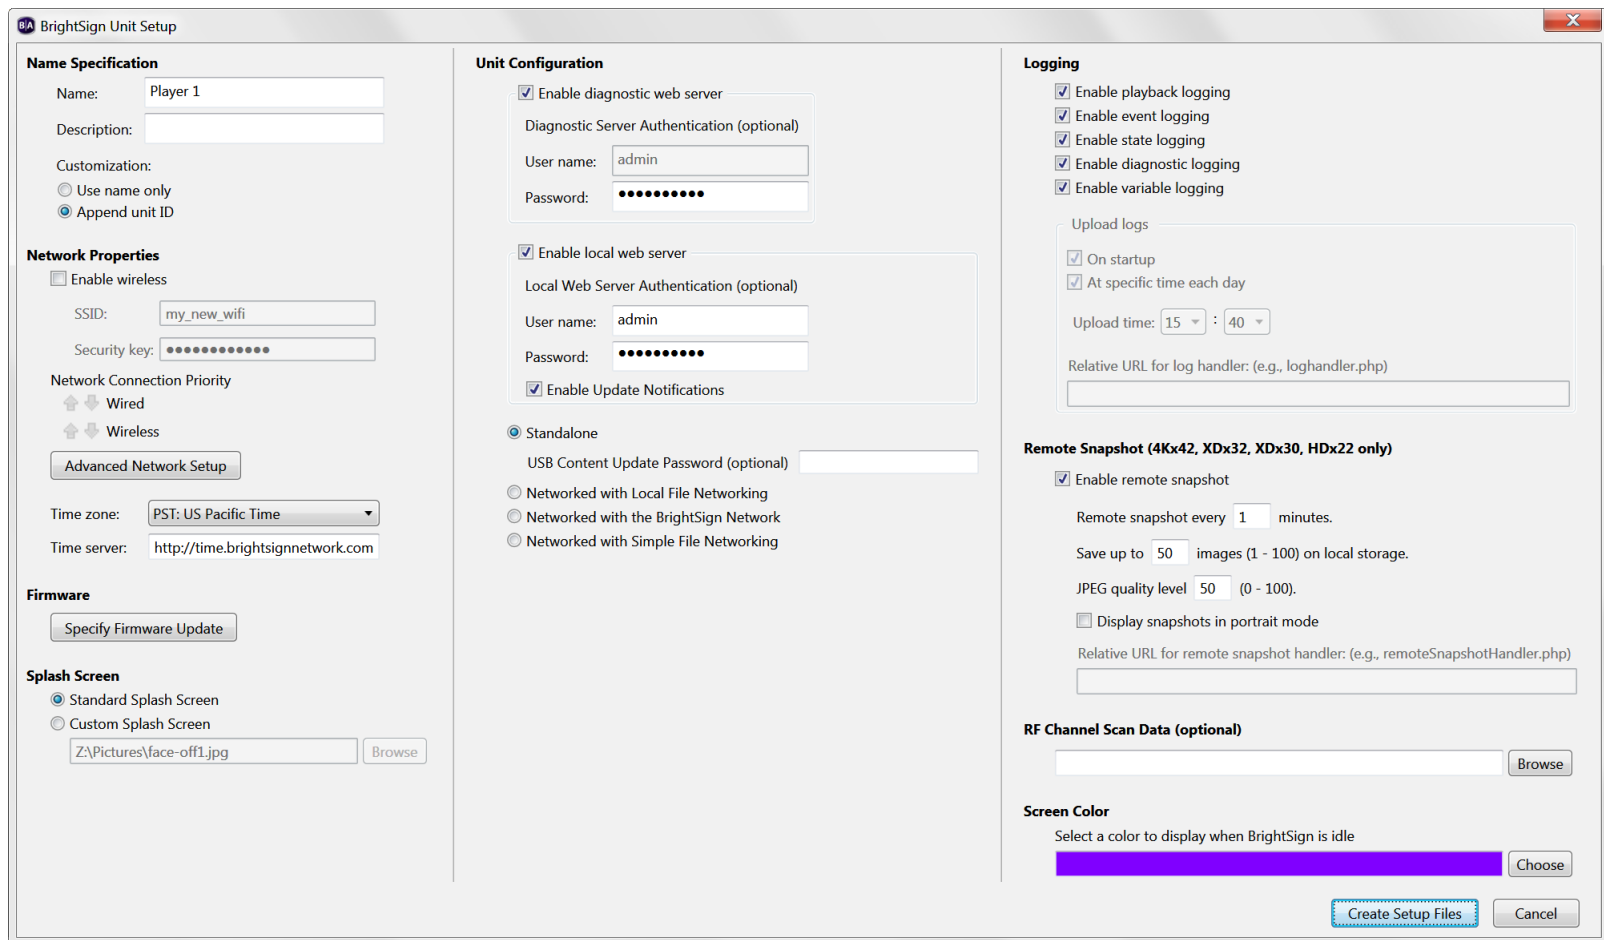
BrightSign Unit Setup

Name Specification
Name: Player 1
Description:
Customization:
Use name only
Append unit ID

Network Properties
Enable wireless
SSID: my_new_wifi
Security key: ●●●●●●●●●●●●
Network Connection Priority
Wired
Wireless
Advanced Network Setup

Time zone: PST: US Pacific Time
Time server: http://time.brightsignnetwork.com

Firmware
Specify Firmware Update

Splash Screen
Standard Splash Screen
Custom Splash Screen
Z:\Pictures\face-off1.jpg Browse

Unit Configuration
Enable diagnostic web server
Diagnostic Server Authentication (optional)
User name: admin
Password: ●●●●●●●●●●
Enable local web server
Local Web Server Authentication (optional)
User name: admin
Password: ●●●●●●●●●●
Enable Update Notifications
Standalone
USB Content Update Password (optional)
Networked with Local File Networking
Networked with the BrightSign Network
Networked with Simple File Networking

Logging
Enable playback logging
Enable event logging
Enable state logging
Enable diagnostic logging
Enable variable logging
Upload logs
On startup
At specific time each day
Upload time: 15 : 40
Relative URL for log handler: (e.g., loghandler.php)

Remote Snapshot (4Kx42, XDx32, XDx30, HDx22 only)
Enable remote snapshot
Remote snapshot every 1 minutes.
Save up to 50 images (1 - 100) on local storage.
JPEG quality level 50 (0 - 100).
Display snapshots in portrait mode
Relative URL for remote snapshot handler: (e.g., remoteSnapshotHandler.php)

RF Channel Scan Data (optional)
Browse

Screen Color
Select a color to display when BrightSign is idle
Choose

Create Setup Files Cancel